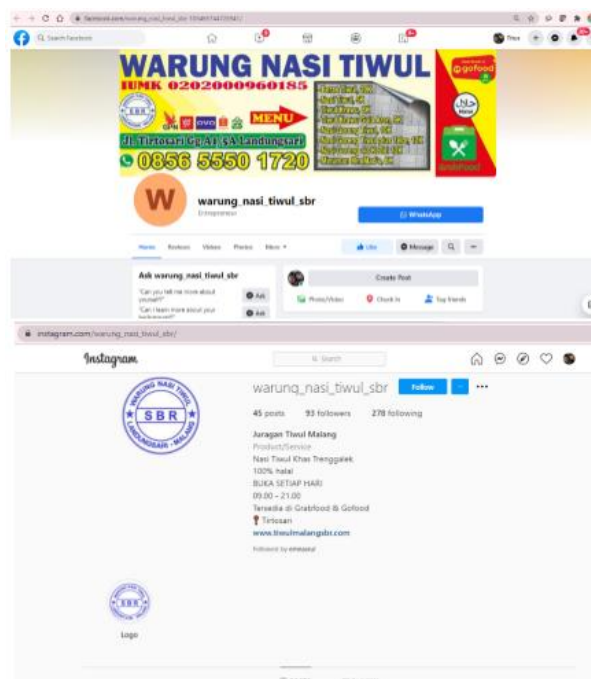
facebook.com/warung_nasi_tiwul_sbr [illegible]

Q Search Facebook

WARUNG NASI TIWUL
IUMK 0202000960185
MENU
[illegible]
Jl. Tirtosari Gg A1 5A Landungsari
0856 5550 1720
gofood
GrabFood

W
warung_nasi_tiwul_sbr
Entrepreneur
WhatsApp

Home Reviews Videos Photos More
Like Message

Ask warung_nasi_tiwul_sbr
"Can you tell me more about yourself?" Ask
"Can I learn more about your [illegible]" Ask

Create Post
Photo/Video Check in Tag friends

instagram.com/warung_nasi_tiwul_sbr/

Instagram
Search

WARUNG NASI TIWUL
SBR
LANDUNGSARI - MALANG

warung_nasi_tiwul_sbr Follow

45 posts 93 followers 278 following

Juragan Tiwul Malang
Product/Service
Nasi Tiwul Khas Trenggalek
100% halal
BUKA SETIAP HARI
09.00 – 21.00
Tersedia di Grabfood & Gofood
Tirtosari
www.tiwulmalangsbr.com
Followed by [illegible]

SBR
Logo